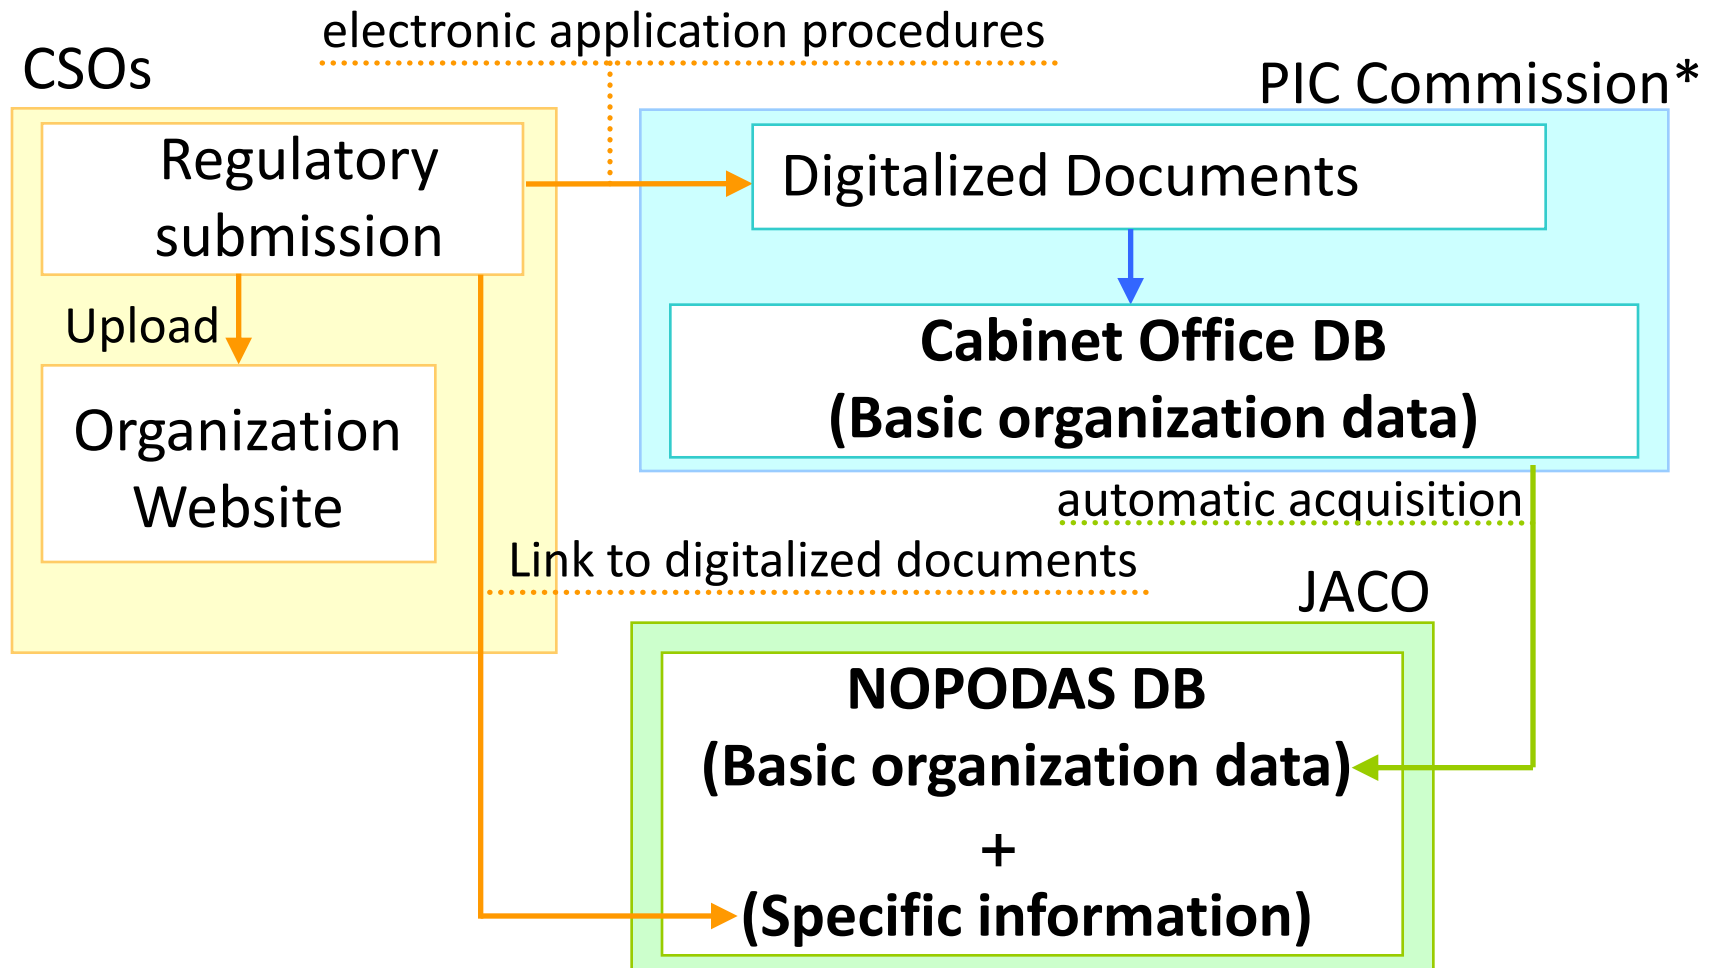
electronic application procedures

CSOs

PIC Commission*

Regulatory submission

Digitalized Documents

Upload

Cabinet Office DB
(Basic organization data)

Organization Website

automatic acquisition

Link to digitalized documents

JACO

NOPODAS DB
(Basic organization data)
+
(Specific information)